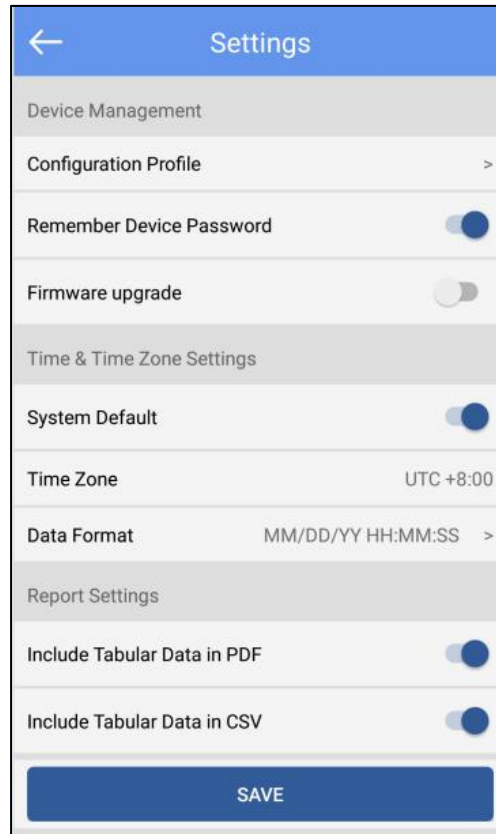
Settings

Device Management

Configuration Profile >

Remember Device Password

Firmware upgrade

Time & Time Zone Settings

System Default

Time Zone UTC +8:00

Data Format MM/DD/YY HH:MM:SS >

Report Settings

Include Tabular Data in PDF

Include Tabular Data in CSV

SAVE